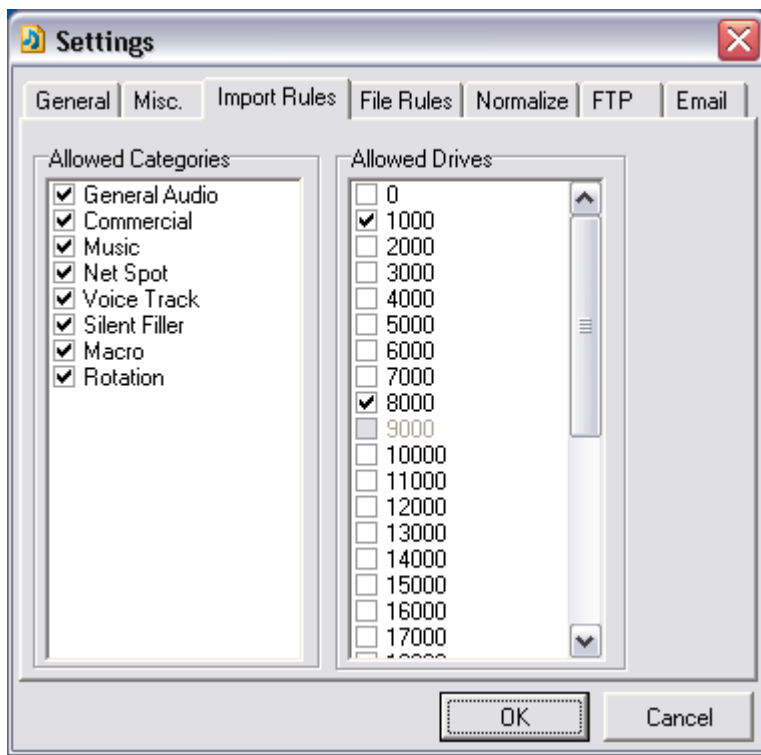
Settings

General | Misc. | Import Rules | File Rules | Normalize | FTP | Email

Allowed Categories
☑ General Audio
☑ Commercial
☑ Music
☑ Net Spot
☑ Voice Track
☑ Silent Filler
☑ Macro
☑ Rotation

Allowed Drives
☐ 0
☑ 1000
☐ 2000
☐ 3000
☐ 4000
☐ 5000
☐ 6000
☐ 7000
☑ 8000
☐ 9000
☐ 10000
☐ 11000
☐ 12000
☐ 13000
☐ 14000
☐ 15000
☐ 16000
☐ 17000
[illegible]

OK
Cancel